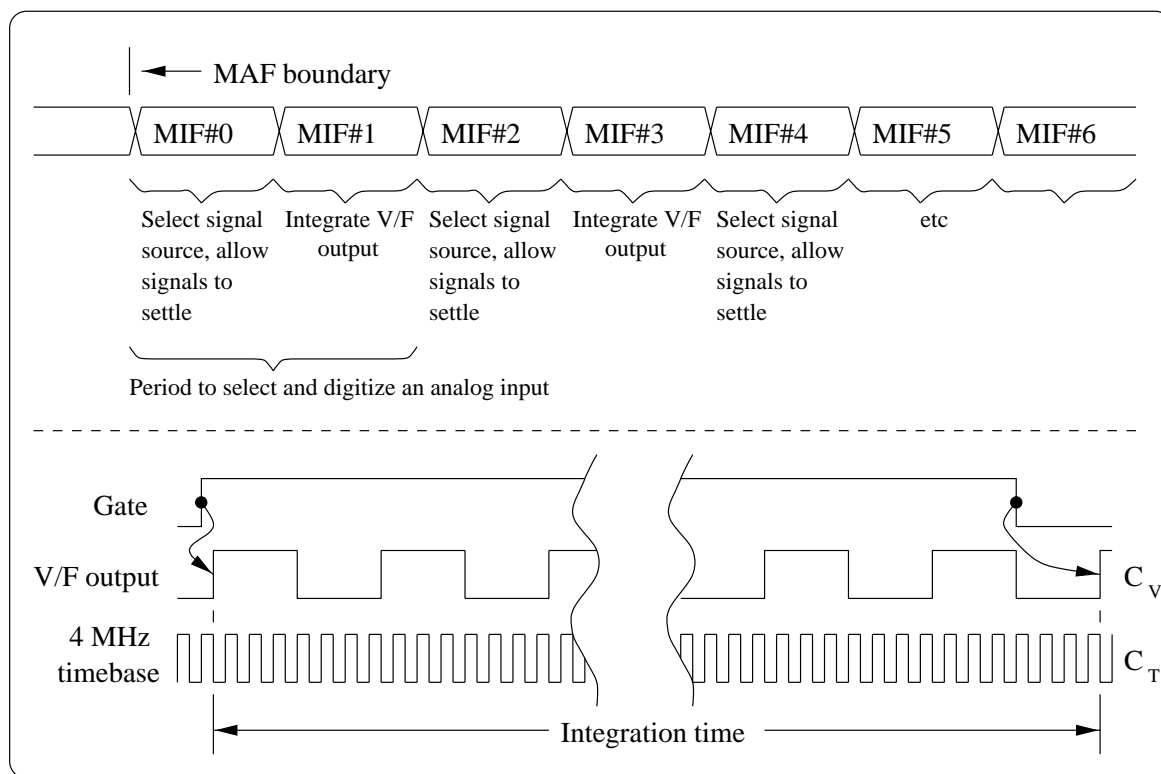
MAF boundary

MIF#0 MIF#1 MIF#2 MIF#3 MIF#4 MIF#5 MIF#6

Select signal source, allow signals to settle

Integrate V/F output

Select signal source, allow signals to settle

Integrate V/F output

Select signal source, allow signals to settle

etc

Period to select and digitize an analog input

Gate

V/F output

4 MHz timebase

$C_V$

$C_T$

Integration time